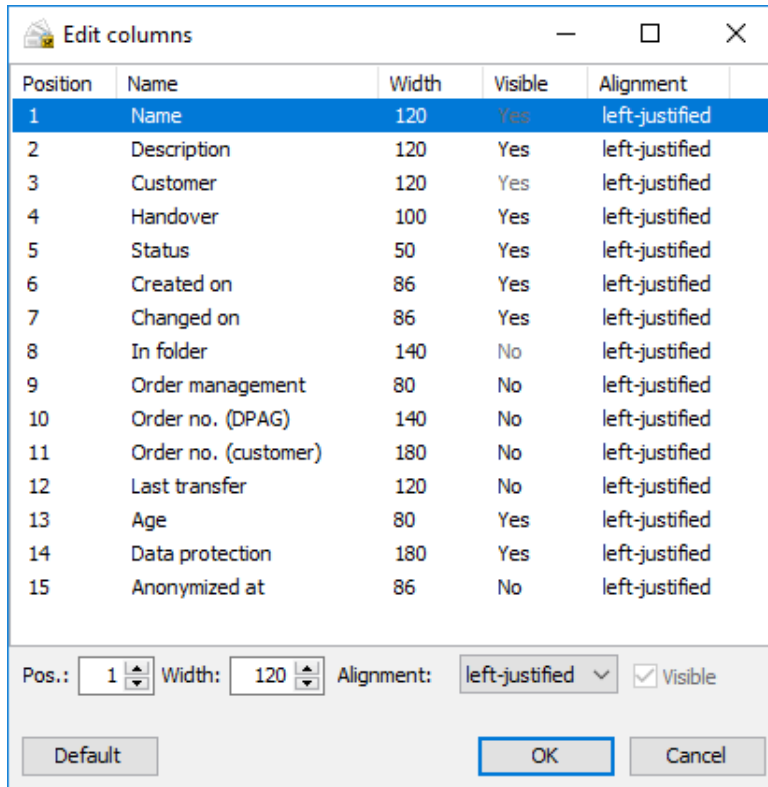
Edit columns

| Position | Name | Width | Visible | Alignment |
|---|---|---|---|---|
| 1 | Name | 120 | Yes | left-justified |
| 2 | Description | 120 | Yes | left-justified |
| 3 | Customer | 120 | Yes | left-justified |
| 4 | Handover | 100 | Yes | left-justified |
| 5 | Status | 50 | Yes | left-justified |
| 6 | Created on | 86 | Yes | left-justified |
| 7 | Changed on | 86 | Yes | left-justified |
| 8 | In folder | 140 | No | left-justified |
| 9 | Order management | 80 | No | left-justified |
| 10 | Order no. (DPAG) | 140 | No | left-justified |
| 11 | Order no. (customer) | 180 | No | left-justified |
| 12 | Last transfer | 120 | No | left-justified |
| 13 | Age | 80 | Yes | left-justified |
| 14 | Data protection | 180 | Yes | left-justified |
| 15 | Anonymized at | 86 | No | left-justified |

Pos.: 1 Width: 120 Alignment: left-justified Visible

Default OK Cancel